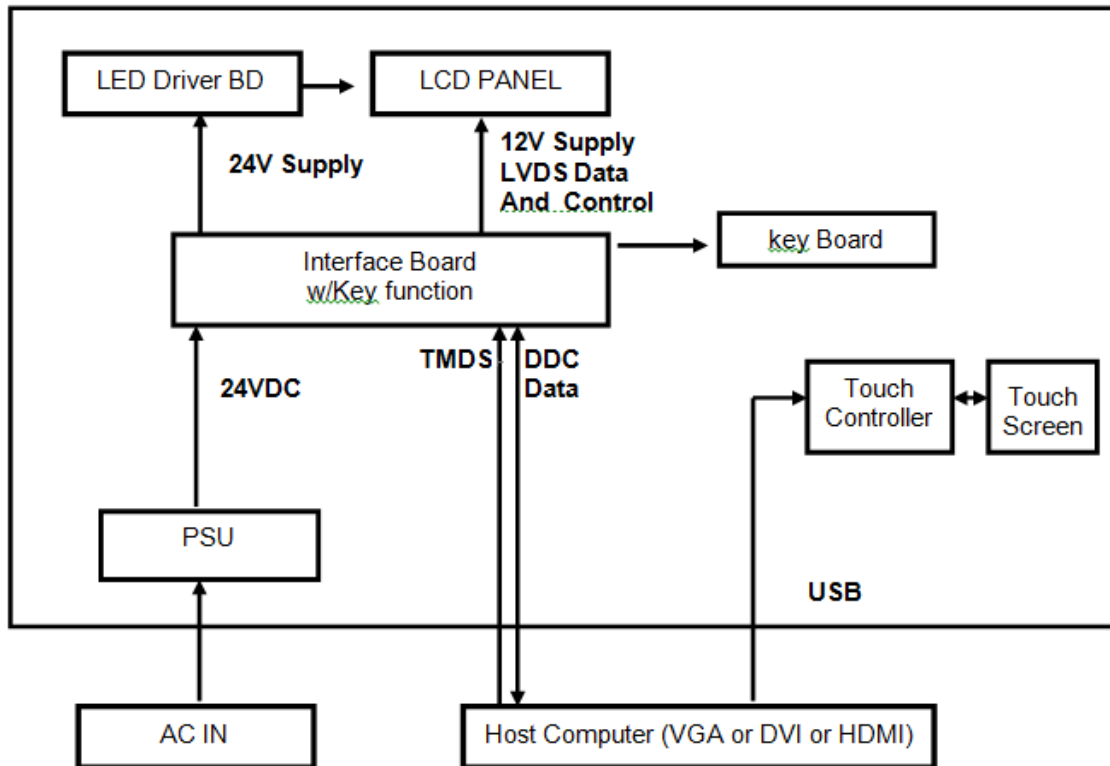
LED Driver BD

LCD PANEL

24V Supply

12V Supply
LVDS Data
And Control

Interface Board
w/Key function

key Board

24VDC

TMDS

DDC
Data

Touch
Controller

Touch
Screen

PSU

USB

AC IN

Host Computer (VGA or DVI or HDMI)